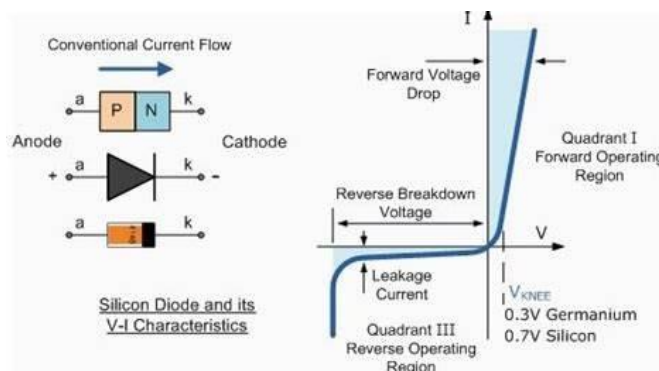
Conventional Current Flow

a P N k

Anode Cathode

+ a k -

a k

Silicon Diode and its V-I Characteristics

I

Forward Voltage Drop

Quadrant I Forward Operating Region

Reverse Breakdown Voltage

V

Leakage Current

$V_{KNEE}$
0.3V Germanium
0.7V Silicon

Quadrant III Reverse Operating Region